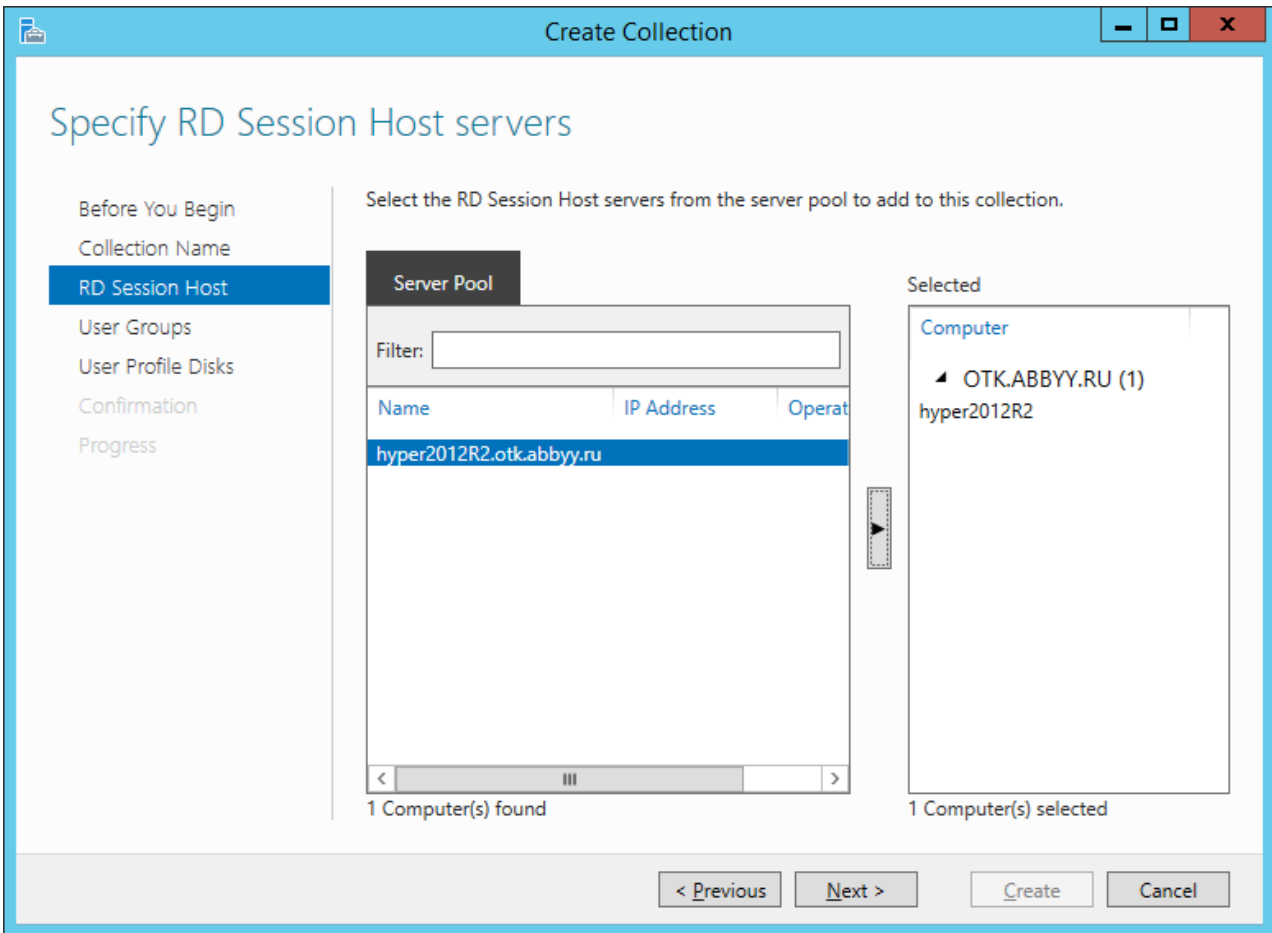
Create Collection

Specify RD Session Host servers

Before You Begin
Collection Name
RD Session Host
User Groups
User Profile Disks
Confirmation
Progress

Select the RD Session Host servers from the server pool to add to this collection.

Server Pool

Filter:

| Name | IP Address | Operat |
|---|---|---|
| hyper2012R2.otk.abbyy.ru | | |

1 Computer(s) found

Selected

Computer

OTK.ABBYY.RU (1)
hyper2012R2

1 Computer(s) selected

< Previous
Next >
Create
Cancel